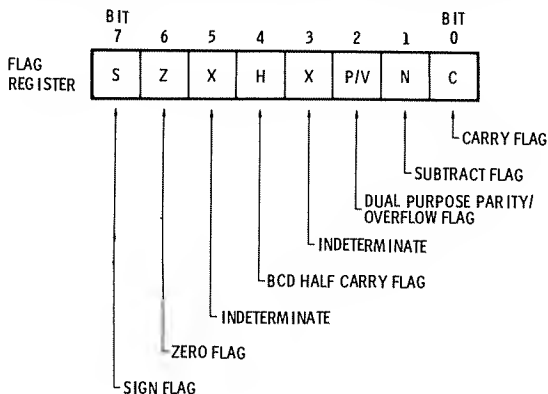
BIT 7 6 5 4 3 2 1 BIT 0

FLAG REGISTER

| S | Z | X | H | X | P/V | N | C |
|---|---|---|---|---|---|---|---|

CARRY FLAG

SUBTRACT FLAG

DUAL PURPOSE PARITY/ OVERFLOW FLAG

INDETERMINATE

BCD HALF CARRY FLAG

INDETERMINATE

ZERO FLAG

SIGN FLAG